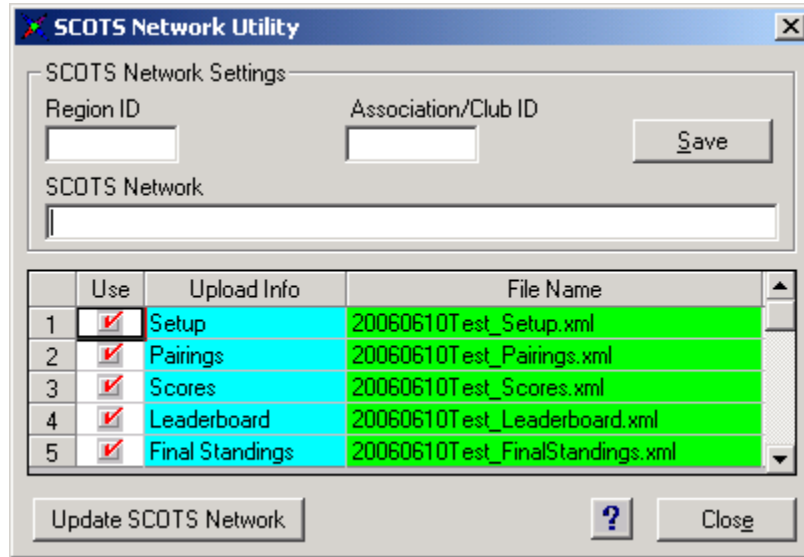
SCOTS Network Utility

SCOTS Network Settings

Region ID

Association/Club ID

Save

SCOTS Network

| | Use | Upload Info | File Name |
|---|---|---|---|
| 1 | ✔ | Setup | 20060610Test_Setup.xml |
| 2 | ✔ | Pairings | 20060610Test_Pairings.xml |
| 3 | ✔ | Scores | 20060610Test_Scores.xml |
| 4 | ✔ | Leaderboard | 20060610Test_Leaderboard.xml |
| 5 | ✔ | Final Standings | 20060610Test_FinalStandings.xml |

Update SCOTS Network

?

Close